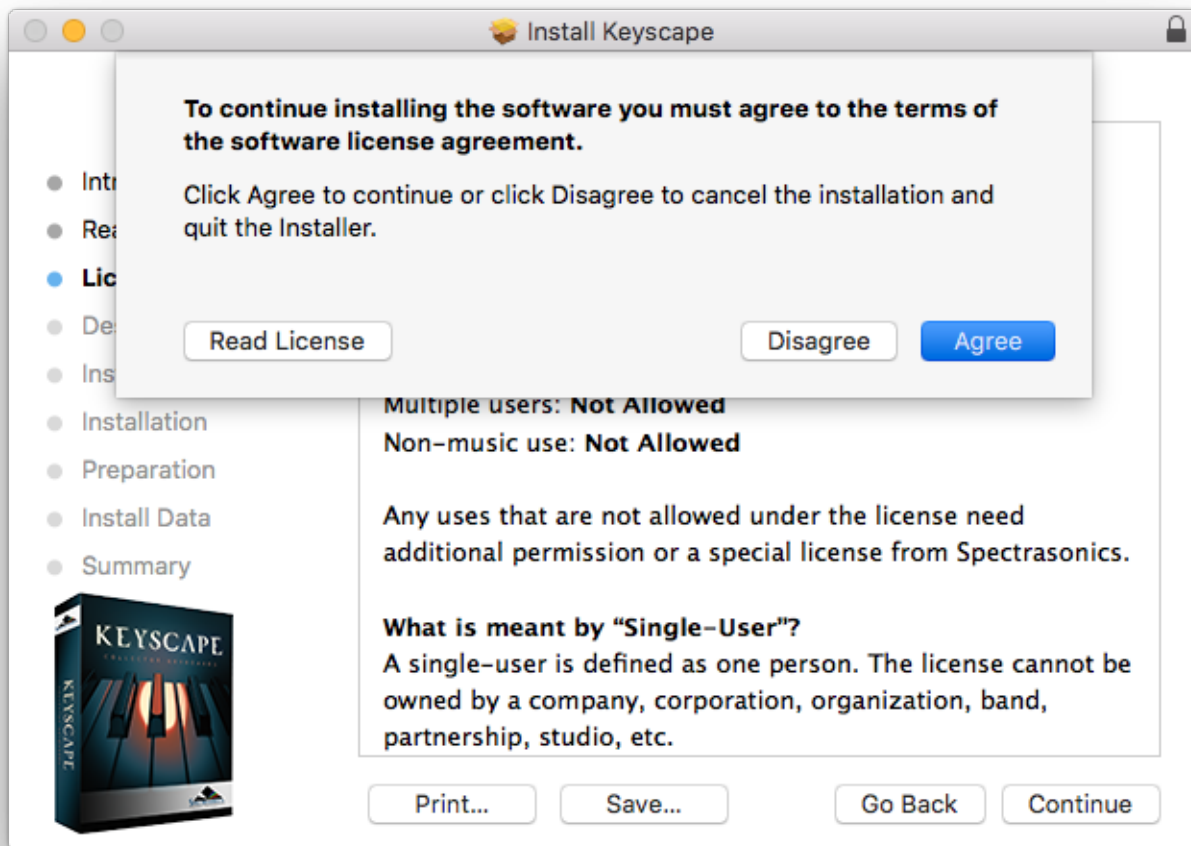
Install Keyscape

To continue installing the software you must agree to the terms of the software license agreement.

Click Agree to continue or click Disagree to cancel the installation and quit the Installer.

Read License

Disagree

Agree

Intr
Rea
Lic
De
Ins
Installation
Preparation
Install Data
Summary

KEYSCAPE
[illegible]
KEYSCAPE

Multiple users: Not Allowed
Non-music use: Not Allowed

Any uses that are not allowed under the license need additional permission or a special license from Spectrasonics.

What is meant by "Single-User"?
A single-user is defined as one person. The license cannot be owned by a company, corporation, organization, band, partnership, studio, etc.

Print...
Save...
Go Back
Continue